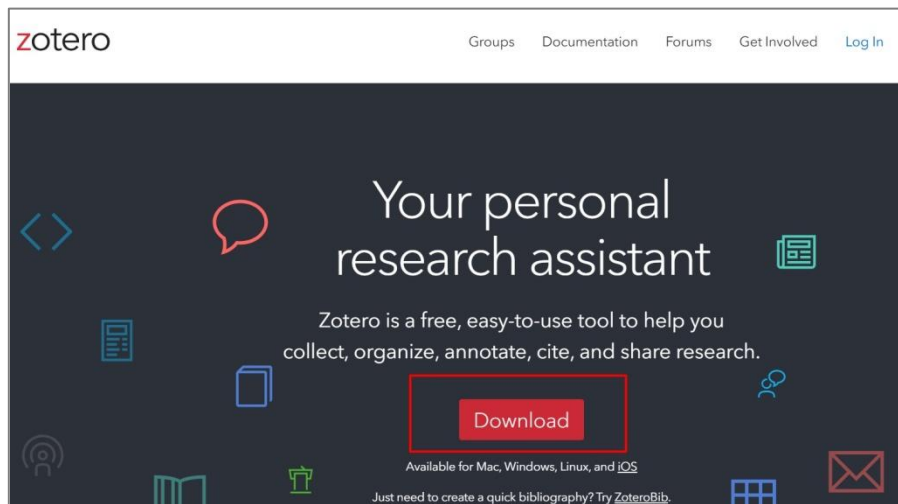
zotero

Groups Documentation Forums Get Involved Log In

Your personal research assistant

Zotero is a free, easy-to-use tool to help you collect, organize, annotate, cite, and share research.

Download

Available for Mac, Windows, Linux, and iOS

Just need to create a quick bibliography? Try ZoteroBib.